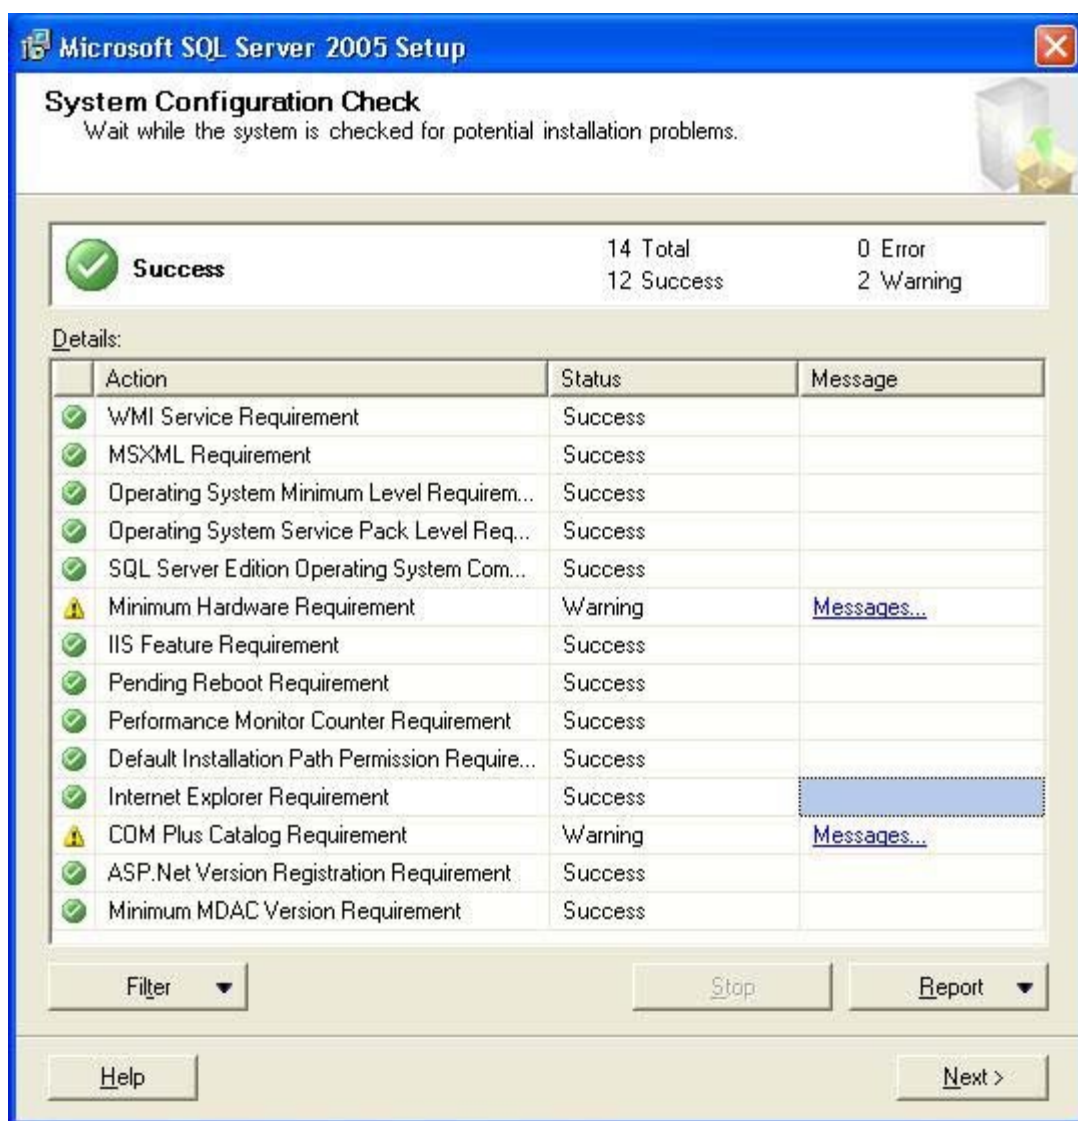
Microsoft SQL Server 2005 Setup

System Configuration Check
Wait while the system is checked for potential installation problems.

Success

14 Total
12 Success

0 Error
2 Warning

Details:

| | Action | Status | Message |
|---|---|---|---|
| | WMI Service Requirement | Success | |
| | MSXML Requirement | Success | |
| | Operating System Minimum Level Requirem... | Success | |
| | Operating System Service Pack Level Req... | Success | |
| | SQL Server Edition Operating System Com... | Success | |
| | Minimum Hardware Requirement | Warning | Messages... |
| | IIS Feature Requirement | Success | |
| | Pending Reboot Requirement | Success | |
| | Performance Monitor Counter Requirement | Success | |
| | Default Installation Path Permission Require... | Success | |
| | Internet Explorer Requirement | Success | |
| | COM Plus Catalog Requirement | Warning | Messages... |
| | ASP.Net Version Registration Requirement | Success | |
| | Minimum MDAC Version Requirement | Success | |

Filter

Stop

Report

Help

Next >